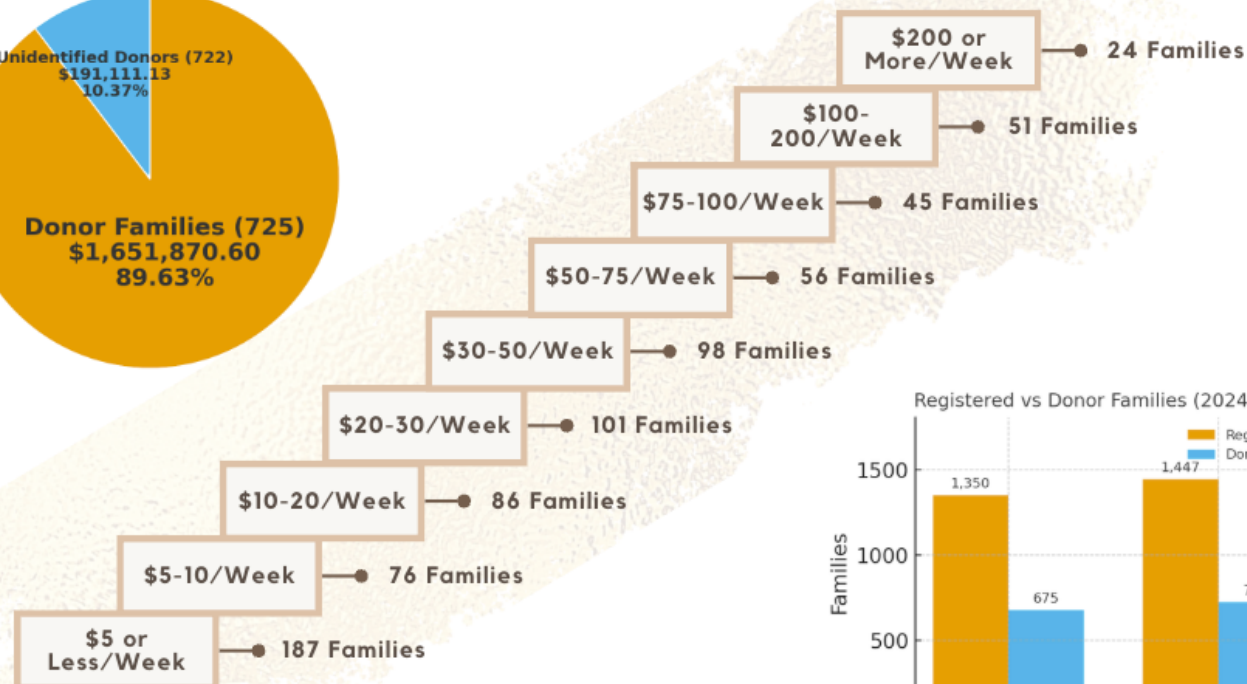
Unidentified Donors (722)
$191,111.13
10.37%

Donor Families (725)
$1,651,870.60
89.63%

$200 or More/Week — 24 Families

$100-200/Week — 51 Families

$75-100/Week — 45 Families

$50-75/Week — 56 Families

$30-50/Week — 98 Families

$20-30/Week — 101 Families

$10-20/Week — 86 Families

$5-10/Week — 76 Families

$5 or Less/Week — 187 Families

Registered vs Donor Families (2024 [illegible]

Regi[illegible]
Don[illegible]

Families

1500
1000
500

1,350
675
1,447
7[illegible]